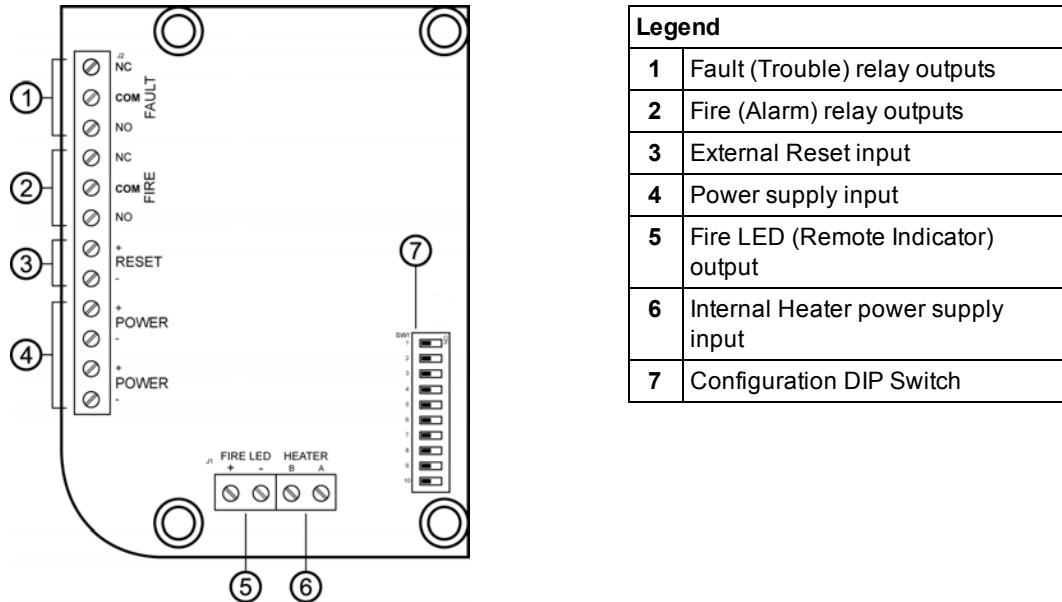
J2
NC
COM FAULT
NO
NC
COM FIRE
NO
+
RESET
-
+
POWER
-
+
POWER
-

①
②
③
④

⑦
SW1
1
2
3
4
5
6
7
8
9
10

J1 FIRE LED HEATER
+ - B A

⑤ ⑥

| Legend | |
|---|---|
| 1 | Fault (Trouble) relay outputs |
| 2 | Fire (Alarm) relay outputs |
| 3 | External Reset input |
| 4 | Power supply input |
| 5 | Fire LED (Remote Indicator) output |
| 6 | Internal Heater power supply input |
| 7 | Configuration DIP Switch |